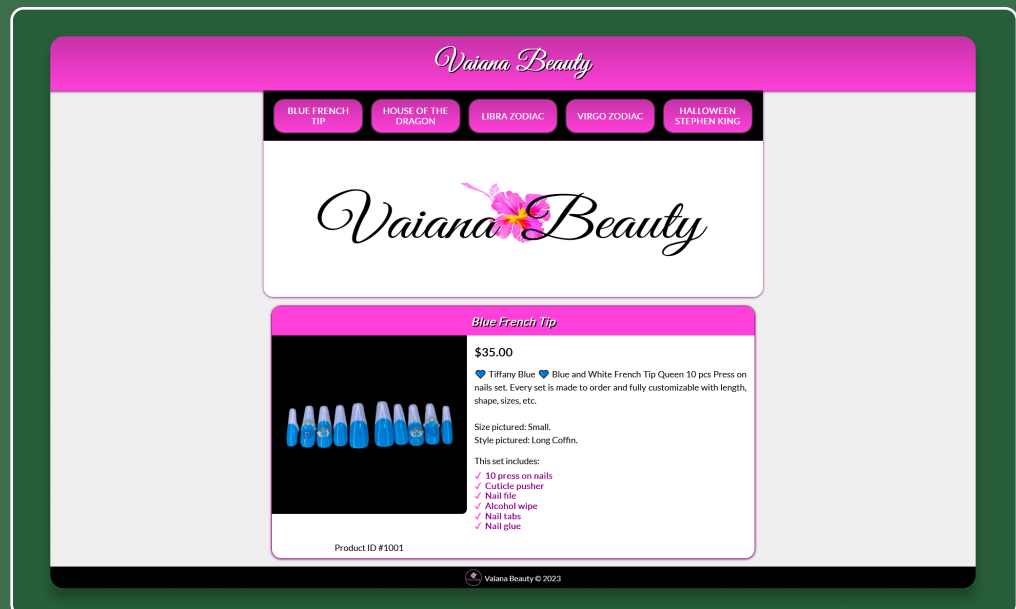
Vaiana Beauty

BLUE FRENCH TIP
HOUSE OF THE DRAGON
LIBRA ZODIAC
VIRGO ZODIAC
HALLOWEEN STEPHEN KING

Vaiana Beauty

Blue French Tip

$35.00

💙 Tiffany Blue 💙 Blue and White French Tip Queen 10 pcs Press on nails set. Every set is made to order and fully customizable with length, shape, sizes, etc.

Size pictured: Small.
Style pictured: Long Coffin.

This set includes:
✓ 10 press on nails
✓ Cuticle pusher
✓ Nail file
✓ Alcohol wipe
✓ Nail tabs
✓ Nail glue

Product ID #1001

Vaiana Beauty © 2023